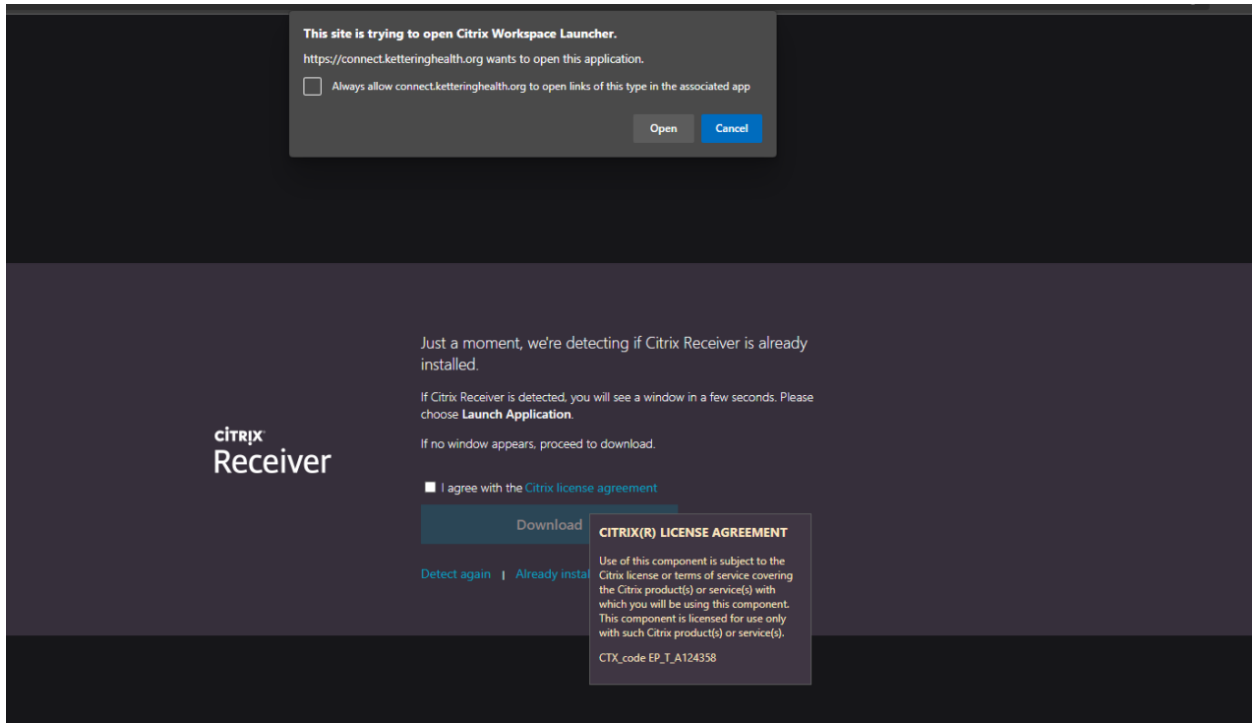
This site is trying to open Citrix Workspace Launcher.

https://connect.ketteringhealth.org wants to open this application.

Always allow connect.ketteringhealth.org to open links of this type in the associated app

Open Cancel

CiTRiX
Receiver

Just a moment, we're detecting if Citrix Receiver is already installed.

If Citrix Receiver is detected, you will see a window in a few seconds. Please choose **Launch Application**.

If no window appears, proceed to download.

I agree with the Citrix license agreement

Download

Detect again | Already instal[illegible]

CITRIX(R) LICENSE AGREEMENT

Use of this component is subject to the Citrix license or terms of service covering the Citrix product(s) or service(s) with which you will be using this component. This component is licensed for use only with such Citrix product(s) or service(s).

CTX_code EP_T_A124358